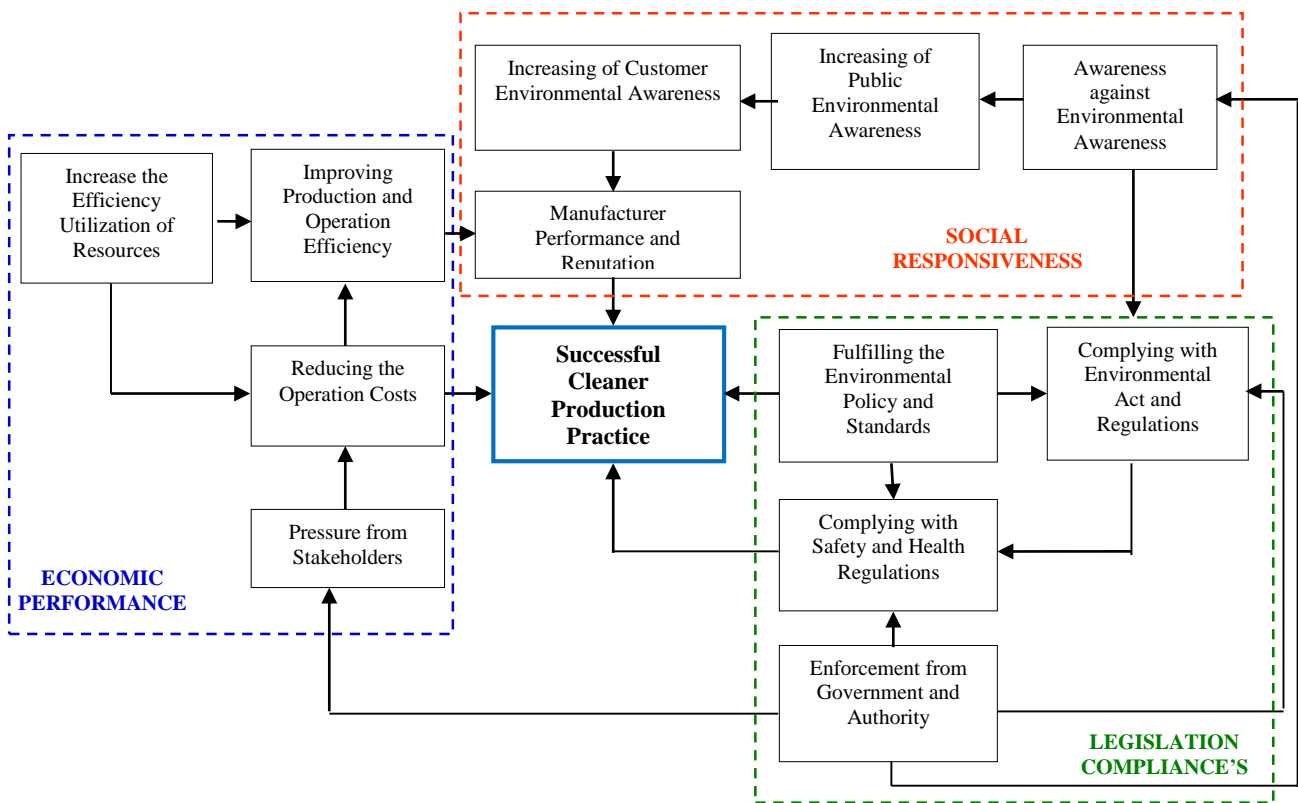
Increasing of Customer Environmental Awareness

Increasing of Public Environmental Awareness

Awareness against Environmental Awareness

Manufacturer Performance and Reputation

SOCIAL RESPONSIVENESS

Increase the Efficiency Utilization of Resources

Improving Production and Operation Efficiency

Reducing the Operation Costs

Pressure from Stakeholders

ECONOMIC PERFORMANCE

Successful Cleaner Production Practice

Fulfilling the Environmental Policy and Standards

Complying with Environmental Act and Regulations

Complying with Safety and Health Regulations

Enforcement from Government and Authority

LEGISLATION COMPLIANCE'S